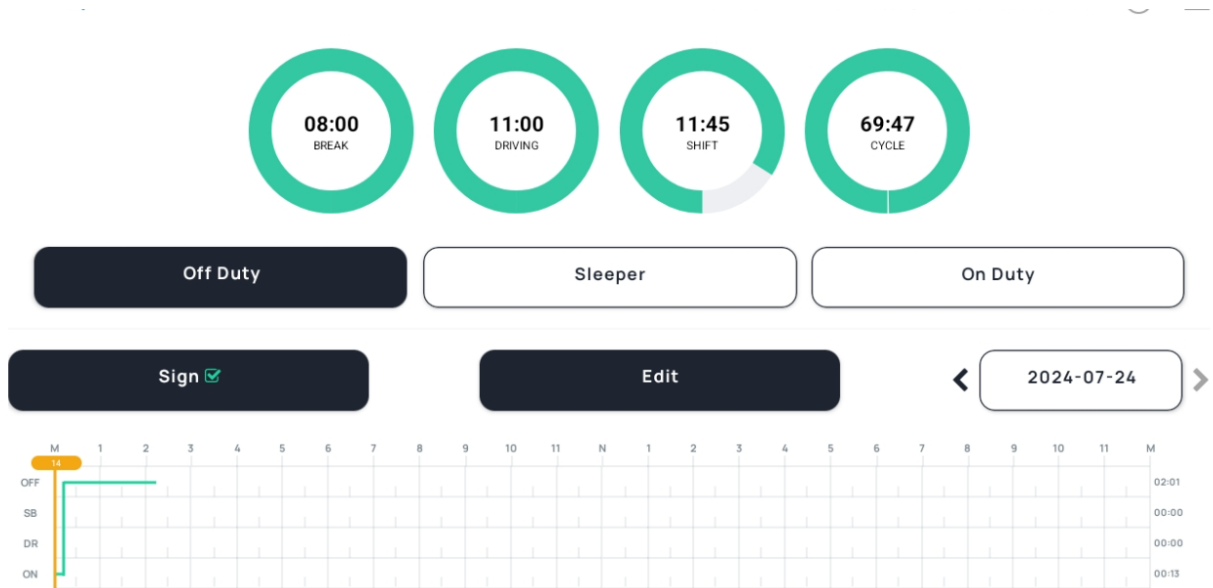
08:00
BREAK

11:00
DRIVING

11:45
SHIFT

69:47
CYCLE

Off Duty

Sleeper

On Duty

Sign

Edit

2024-07-24

M 1 2 3 4 5 6 7 8 9 10 11 N 1 2 3 4 5 6 7 8 9 10 11 M

14

| | |
|---|---|
| OFF | 02:01 |
| SB | 00:00 |
| DR | 00:00 |
| ON | 00:13 |